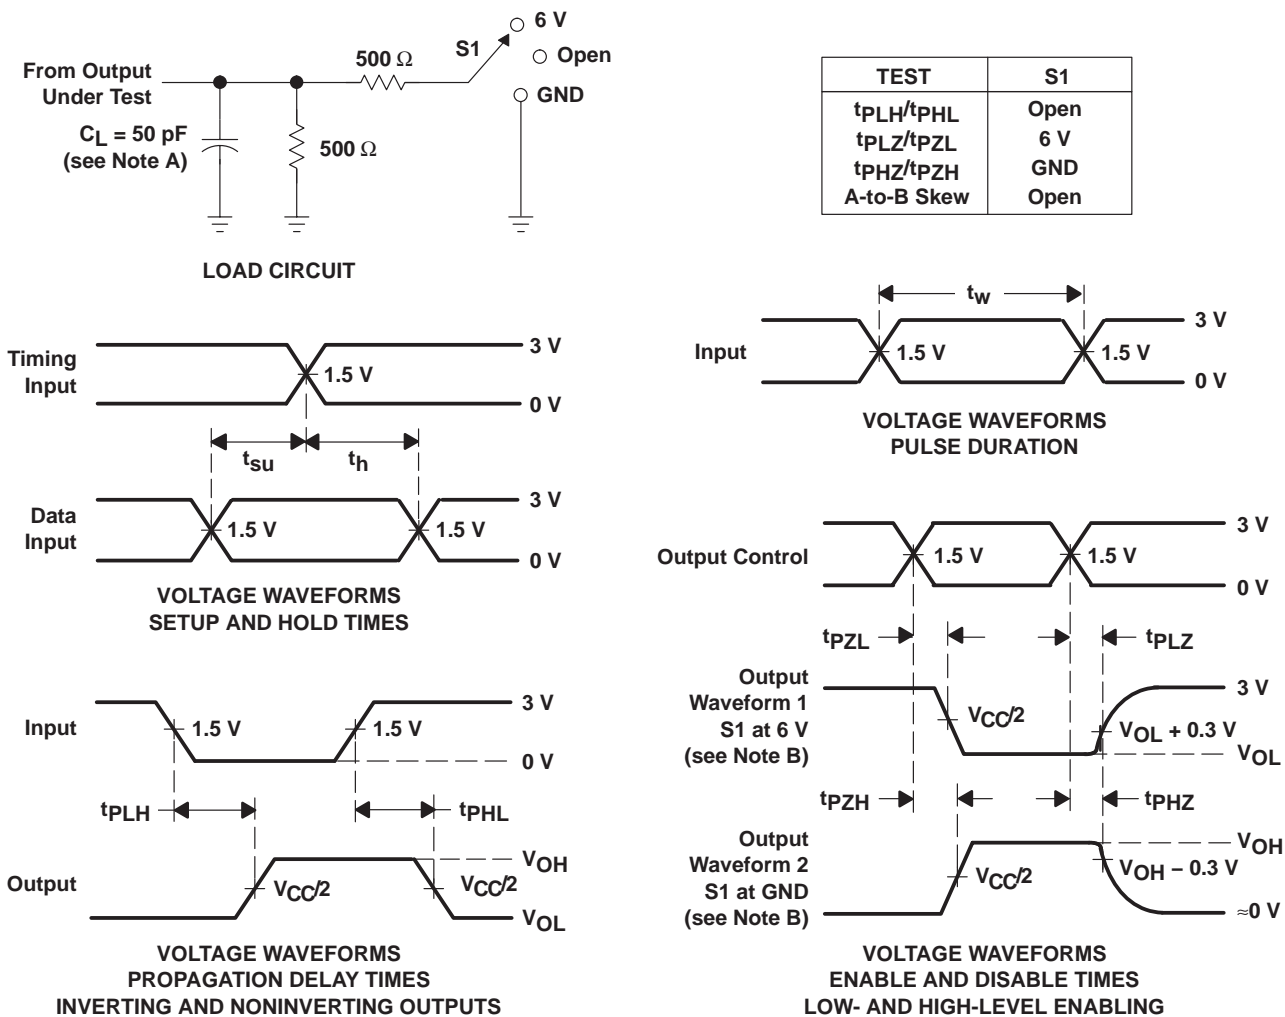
From Output Under Test

$C_L$ = 50 pF (see Note A)

500 Ω

500 Ω

S1

6 V

Open

GND

LOAD CIRCUIT

| TEST | S1 |
|---|---|
| $t_{PLH}/t_{PHL}$ | Open |
| $t_{PLZ}/t_{PZL}$ | 6 V |
| $t_{PHZ}/t_{PZH}$ | GND |
| A-to-B Skew | Open |

Timing Input

3 V

1.5 V

0 V

$t_{su}$

$t_h$

Data Input

3 V

1.5 V

1.5 V

0 V

VOLTAGE WAVEFORMS
SETUP AND HOLD TIMES

$t_w$

Input

3 V

1.5 V

1.5 V

0 V

VOLTAGE WAVEFORMS
PULSE DURATION

Input

3 V

1.5 V

1.5 V

0 V

$t_{PLH}$

$t_{PHL}$

Output

$V_{OH}$

$V_{CC}/2$

$V_{CC}/2$

$V_{OL}$

VOLTAGE WAVEFORMS
PROPAGATION DELAY TIMES
INVERTING AND NONINVERTING OUTPUTS

Output Control

3 V

1.5 V

1.5 V

0 V

$t_{PZL}$

$t_{PLZ}$

Output Waveform 1 S1 at 6 V (see Note B)

3 V

$V_{CC}/2$

$V_{OL}$ + 0.3 V

$V_{OL}$

$t_{PZH}$

$t_{PHZ}$

Output Waveform 2 S1 at GND (see Note B)

$V_{OH}$

$V_{OH}$ – 0.3 V

$V_{CC}/2$

≈0 V

VOLTAGE WAVEFORMS
ENABLE AND DISABLE TIMES
LOW- AND HIGH-LEVEL ENABLING